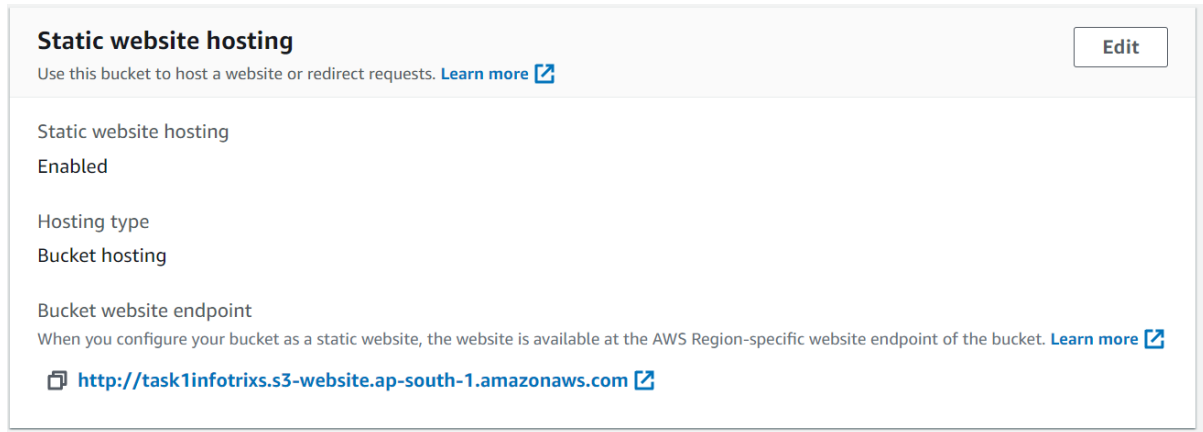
Static website hosting

Use this bucket to host a website or redirect requests. Learn more

Edit

Static website hosting

Enabled

Hosting type

Bucket hosting

Bucket website endpoint

When you configure your bucket as a static website, the website is available at the AWS Region-specific website endpoint of the bucket. Learn more

http://task1infotrixs.s3-website.ap-south-1.amazonaws.com